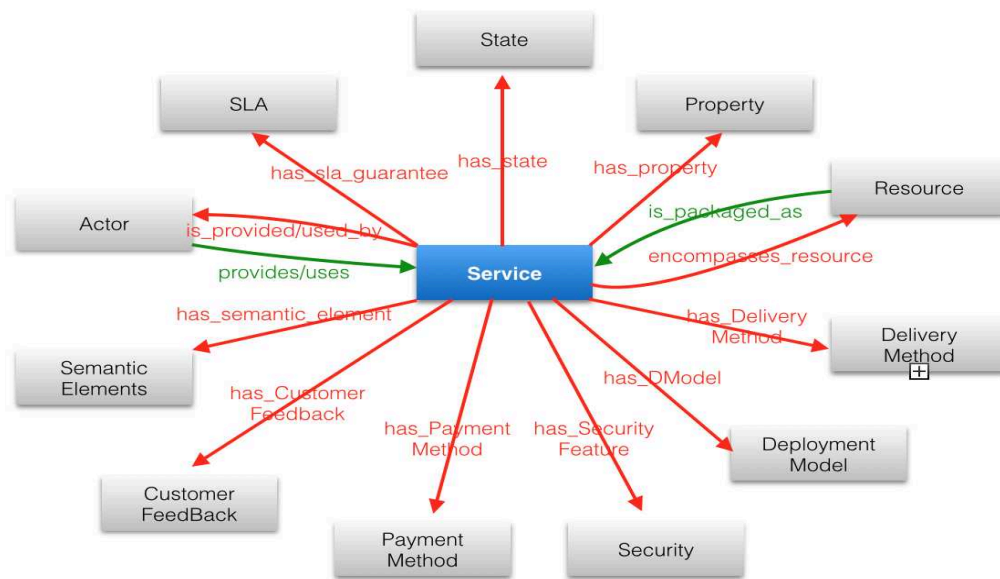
State

SLA

Property

has_state

has_sla_guarantee

has_property

Resource

Actor

is_provided/used_by

is_packaged_as

Service

provides/uses

encompasses_resource

has_semantic_element

has_Delivery Method

Delivery Method

Semantic Elements

has_DModel

has_Customer Feedback

has_Payment Method

has_Security Feature

Deployment Model

Customer FeedBack

Payment Method

Security